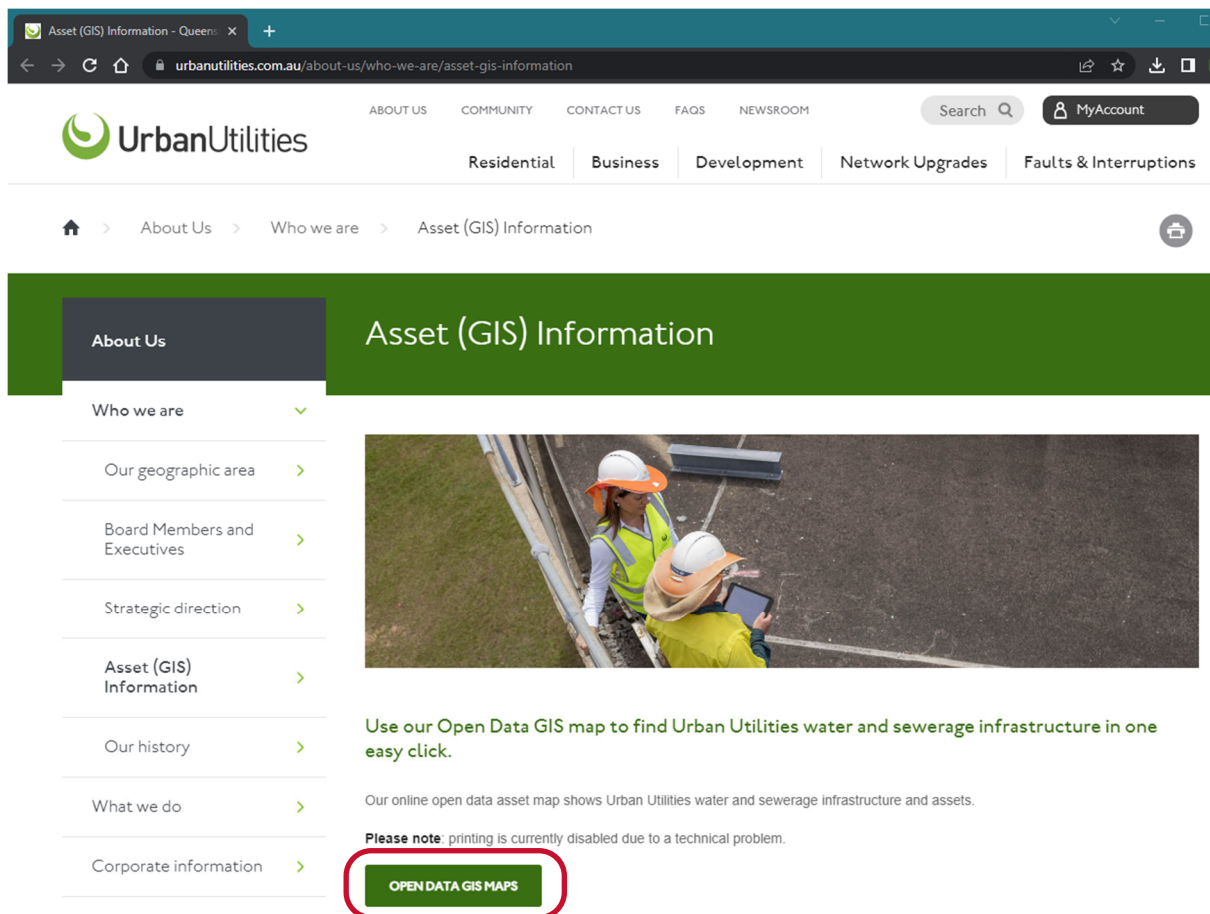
Asset (GIS) Information - Queens ×

urbanutilities.com.au/about-us/who-we-are/asset-gis-information

UrbanUtilities

ABOUT US COMMUNITY CONTACT US FAQS NEWSROOM

Search

MyAccount

Residential Business Development Network Upgrades Faults & Interruptions

About Us > Who we are > Asset (GIS) Information

About Us

Asset (GIS) Information

Who we are

Our geographic area

Board Members and Executives

Strategic direction

Asset (GIS) Information

Our history

What we do

Corporate information

Use our Open Data GIS map to find Urban Utilities water and sewerage infrastructure in one easy click.

Our online open data asset map shows Urban Utilities water and sewerage infrastructure and assets.

**Please note**: printing is currently disabled due to a technical problem.

OPEN DATA GIS MAPS